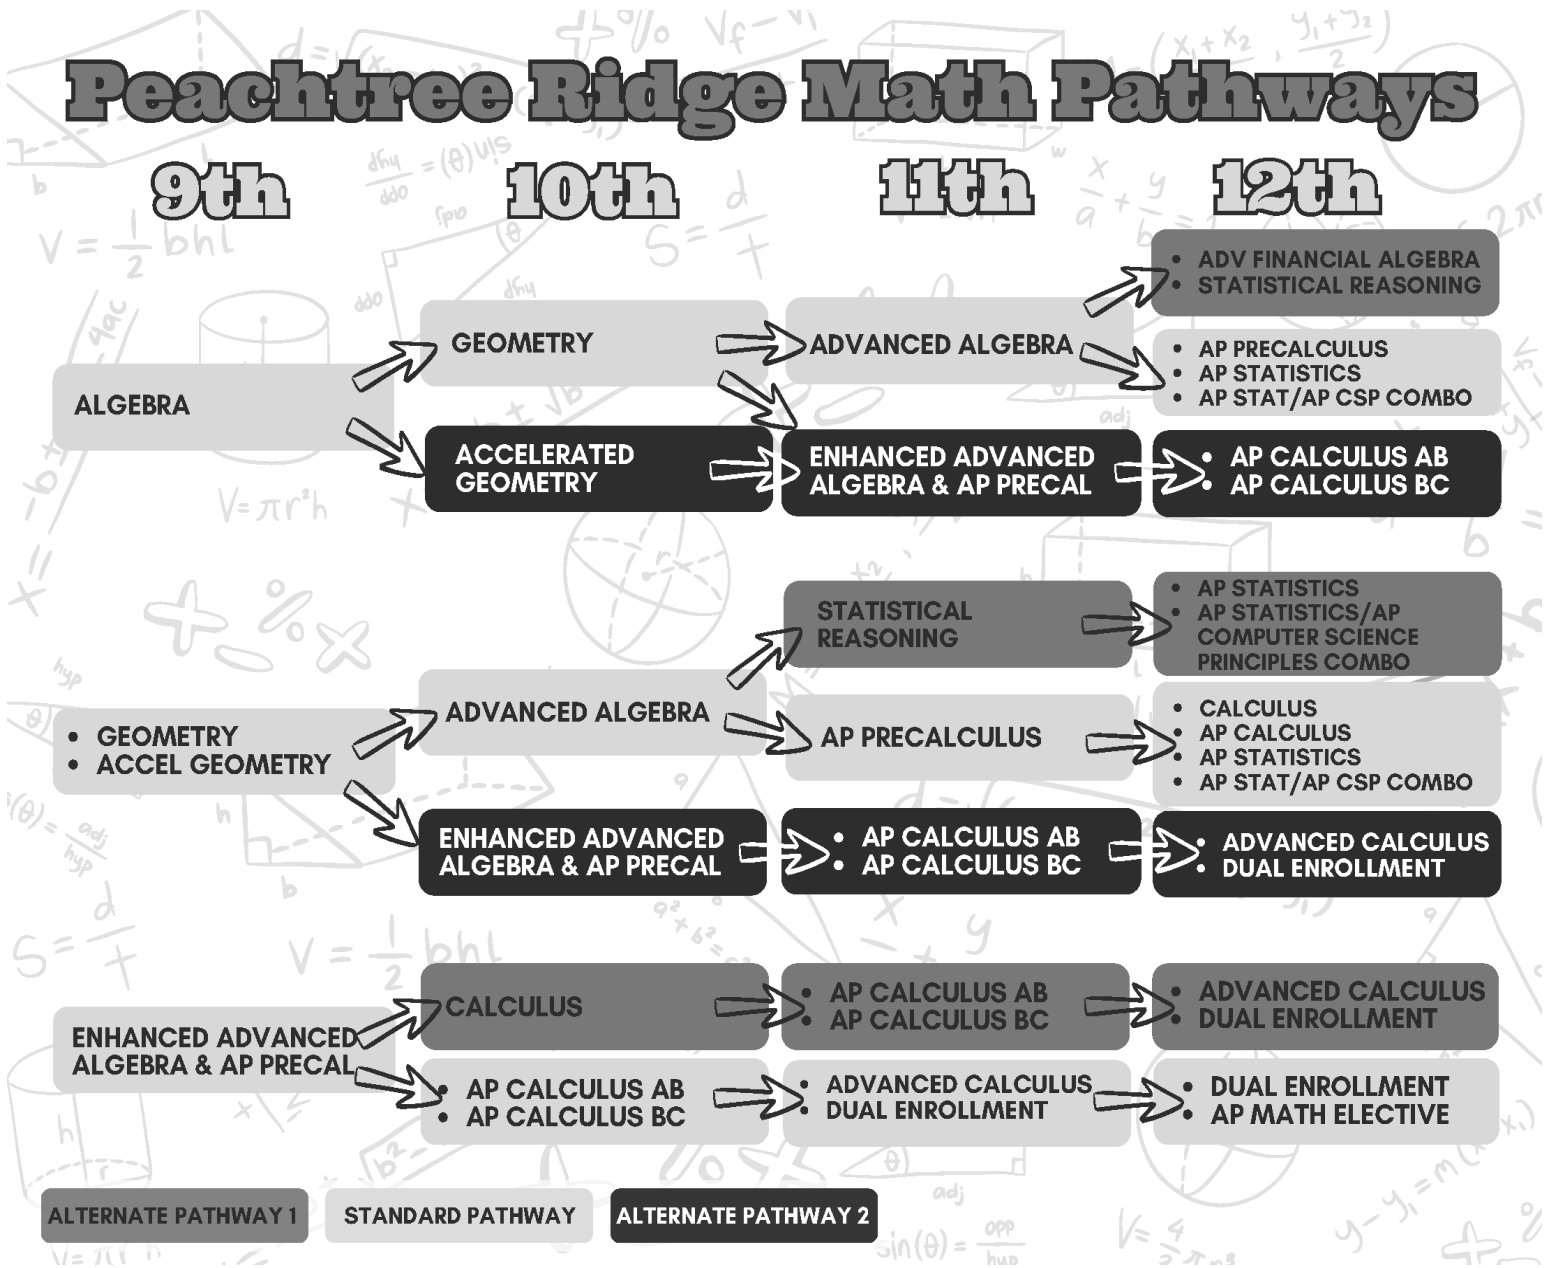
Peachtree Ridge Math Pathways

9th

10th

11th

12th

ALGEBRA

GEOMETRY

ADVANCED ALGEBRA

- ADV FINANCIAL ALGEBRA
- STATISTICAL REASONING

- AP PRECALCULUS
- AP STATISTICS
- AP STAT/AP CSP COMBO

ACCELERATED GEOMETRY

ENHANCED ADVANCED ALGEBRA & AP PRECAL

- AP CALCULUS AB
- AP CALCULUS BC

- GEOMETRY
- ACCEL GEOMETRY

ADVANCED ALGEBRA

STATISTICAL REASONING

- AP STATISTICS
- AP STATISTICS/AP COMPUTER SCIENCE PRINCIPLES COMBO

AP PRECALCULUS

- CALCULUS
- AP CALCULUS
- AP STATISTICS
- AP STAT/AP CSP COMBO

ENHANCED ADVANCED ALGEBRA & AP PRECAL

- AP CALCULUS AB
- AP CALCULUS BC

- ADVANCED CALCULUS
- DUAL ENROLLMENT

ENHANCED ADVANCED ALGEBRA & AP PRECAL

CALCULUS

- AP CALCULUS AB
- AP CALCULUS BC

- ADVANCED CALCULUS
- DUAL ENROLLMENT

- AP CALCULUS AB
- AP CALCULUS BC

- ADVANCED CALCULUS
- DUAL ENROLLMENT

- DUAL ENROLLMENT
- AP MATH ELECTIVE

ALTERNATE PATHWAY 1

STANDARD PATHWAY

ALTERNATE PATHWAY 2